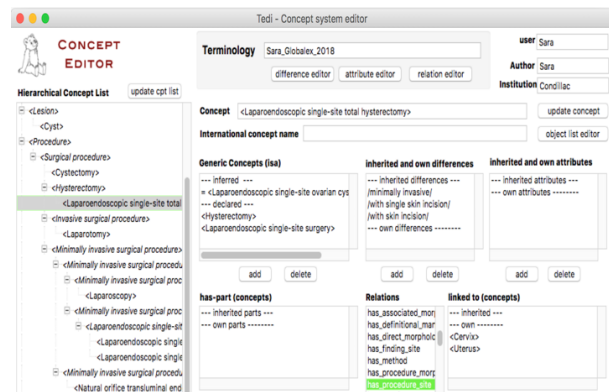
Tedi - Concept system editor

CONCEPT EDITOR

Terminology Sara_Globalex_2018

difference editor attribute editor relation editor

user Sara
Author Sara
Institution Condillac

Hierarchical Concept List update cpt list

<Lesion>
<Cyst>
<Procedure>
<Surgical procedure>
<Cystectomy>
<Hysterectomy>
<Laparoendoscopic single-site total
<Invasive surgical procedure>
<Laparotomy>
<Minimally invasive surgical procedure>
<Minimally invasive surgical procedu
<Minimally invasive surgical proced
<Laparoscopy>
<Minimally invasive surgical proc
<Laparoendoscopic single-sit
<Laparoendoscopic single
<Laparoendoscopic single
<Minimally invasive surgical procedu
<Natural orifice transluminal end

Concept <Laparoendoscopic single-site total hysterectomy> update concept

International concept name object list editor

Generic Concepts (isa)
--- inferred ---
= <Laparoendoscopic single-site ovarian cys
--- declared ---
<Hysterectomy>
<Laparoendoscopic single-site surgery>

inherited and own differences
--- inherited differences ---
/minimally invasive/
/with single skin incision/
/with skin incision/
--- own differences --------

inherited and own attributes
--- inherited attributes ---
--- own attributes --------

add delete add delete add delete

has-part (concepts)
--- inherited parts ---
--- own parts --------

Relations
has_associated_morp
has_definitional_mar
has_direct_morpholo
has_finding_site
has_method
has_procedure_morp
has_procedure_site

linked to (concepts)
--- inherited ---
--- own --------
<Cervix>
<Uterus>